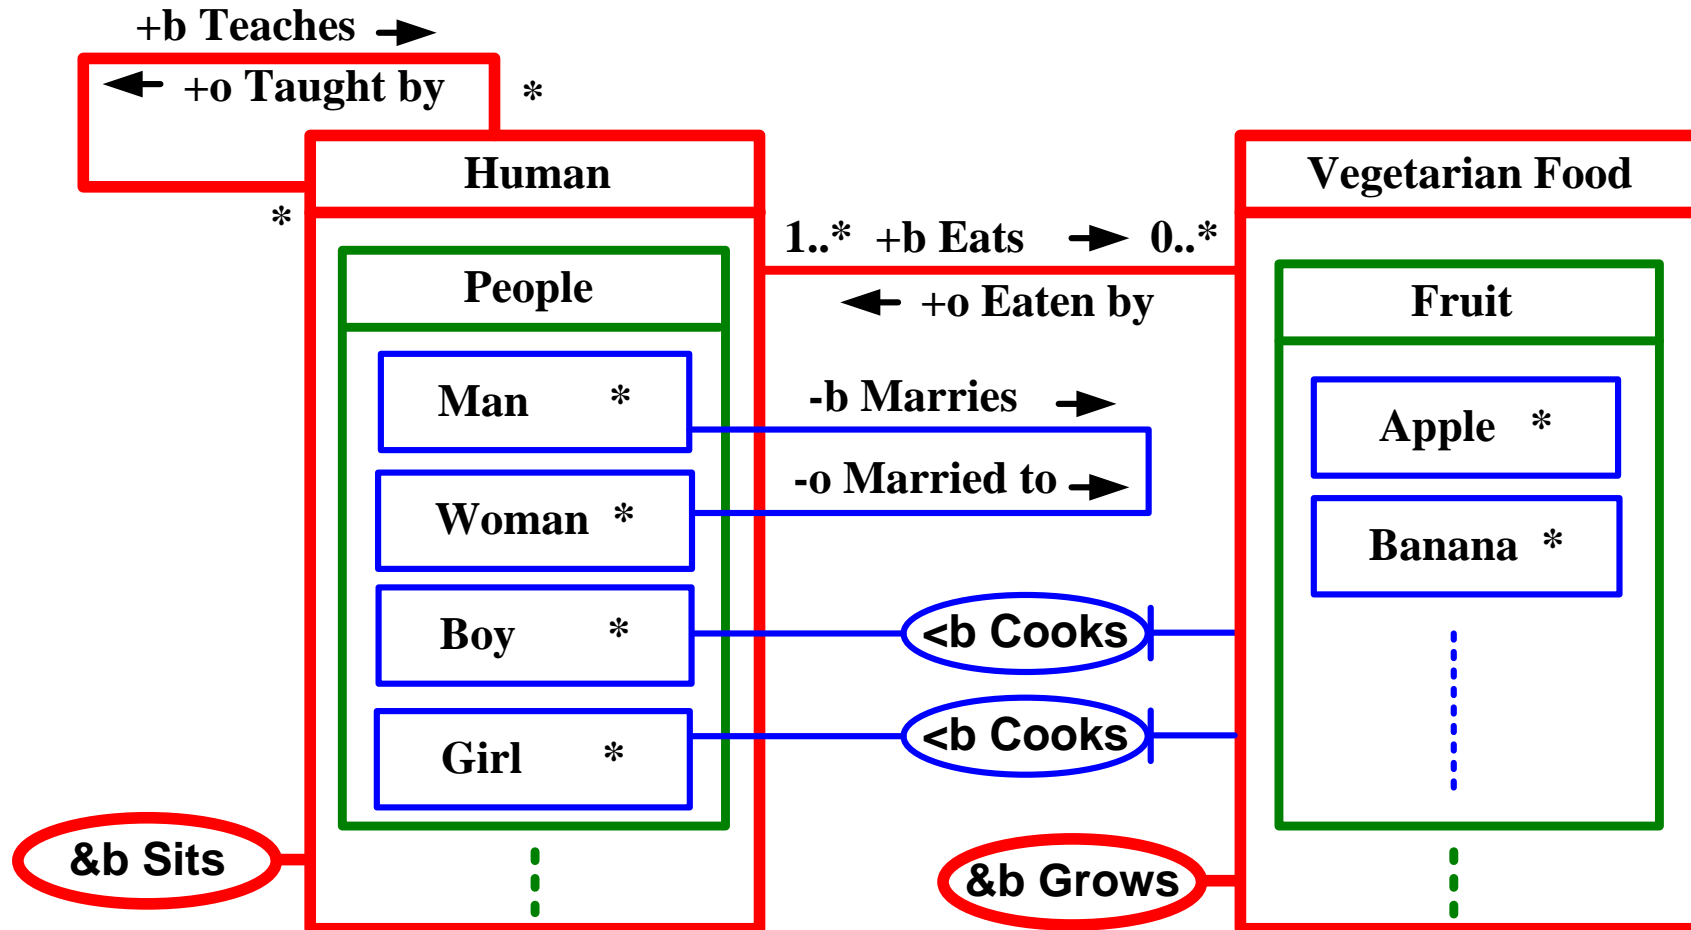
+b Teaches

+o Taught by

*

Human

*

People

Man *

Woman *

Boy *

Girl *

1..* +b Eats 0..*

+o Eaten by

-b Marries

-o Married to

<b Cooks

<b Cooks

Vegetarian Food

Fruit

Apple *

Banana *

&b Sits

&b Grows